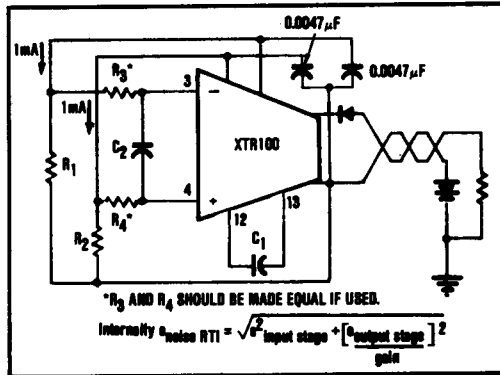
1mA

0.0047$\mu$F

0.0047$\mu$F

$R_3$*

3

1mA

−

$C_2$

XTR100

$R_1$

4

+

$R_4$*

12

13

$R_2$

$C_1$

*$R_3$ AND $R_4$ SHOULD BE MADE EQUAL IF USED.

Internally $e_{noise\ RTI} = \sqrt{e^2_{input\ stage} + \left[\frac{e_{output\ stage}}{gain}\right]^2}$